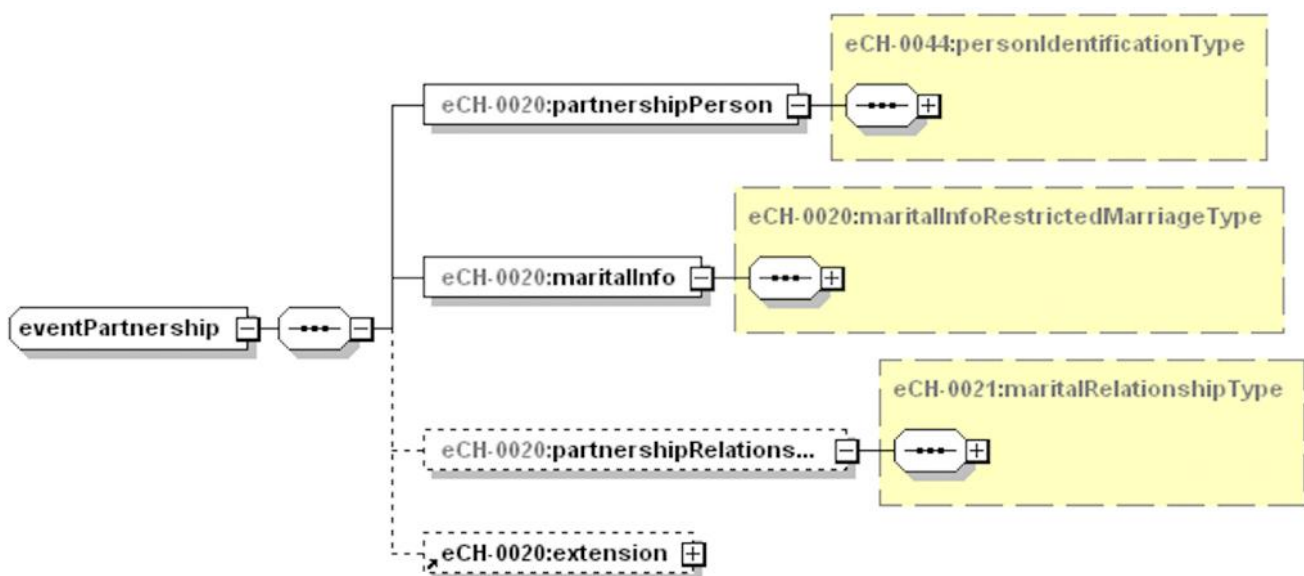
eCH-0044:personIdentificationType

eCH-0020:partnershipPerson

eCH-0020:maritalInfoRestrictedMarriageType

eCH-0020:maritalInfo

eventPartnership

eCH-0021:maritalRelationshipType

eCH-0020:partnershipRelations...

eCH-0020:extension